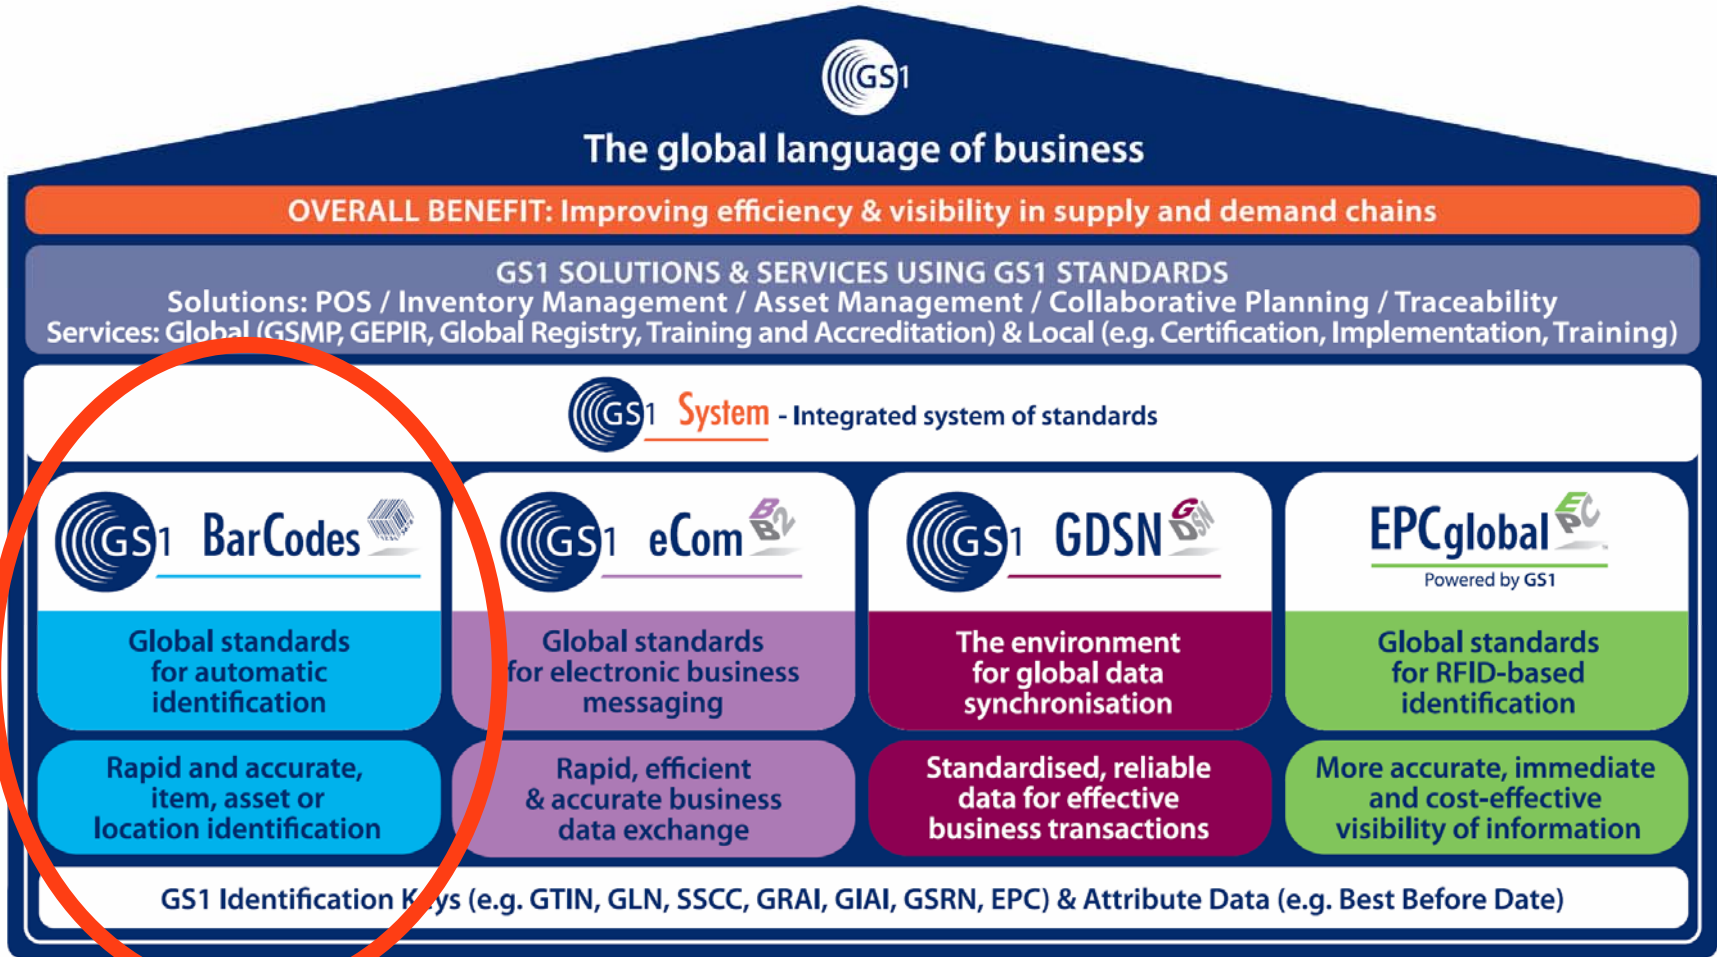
GS1

The global language of business

OVERALL BENEFIT: Improving efficiency & visibility in supply and demand chains

GS1 SOLUTIONS & SERVICES USING GS1 STANDARDS
Solutions: POS / Inventory Management / Asset Management / Collaborative Planning / Traceability
Services: Global (GSMP, GEPIR, Global Registry, Training and Accreditation) & Local (e.g. Certification, Implementation, Training)

GS1 System - Integrated system of standards

GS1 BarCodes

Global standards for automatic identification

Rapid and accurate, item, asset or location identification

GS1 eCom

Global standards for electronic business messaging

Rapid, efficient & accurate business data exchange

GS1 GDSN

The environment for global data synchronisation

Standardised, reliable data for effective business transactions

EPCglobal
Powered by GS1

Global standards for RFID-based identification

More accurate, immediate and cost-effective visibility of information

GS1 Identification Keys (e.g. GTIN, GLN, SSCC, GRAI, GIAI, GSRN, EPC) & Attribute Data (e.g. Best Before Date)